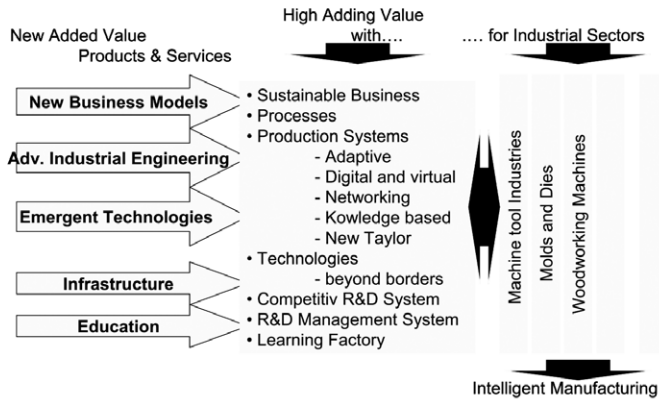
New Added Value
Products & Services

High Adding Value
with....

.... for Industrial Sectors

New Business Models

Adv. Industrial Engineering

Emergent Technologies

Infrastructure

Education

• Sustainable Business
• Processes
• Production Systems
- Adaptive
- Digital and virtual
- Networking
- Kowledge based
- New Taylor
• Technologies
- beyond borders
• Competitiv R&D System
• R&D Management System
• Learning Factory

Machine tool Industries

Molds and Dies

Woodworking Machines

Intelligent Manufacturing